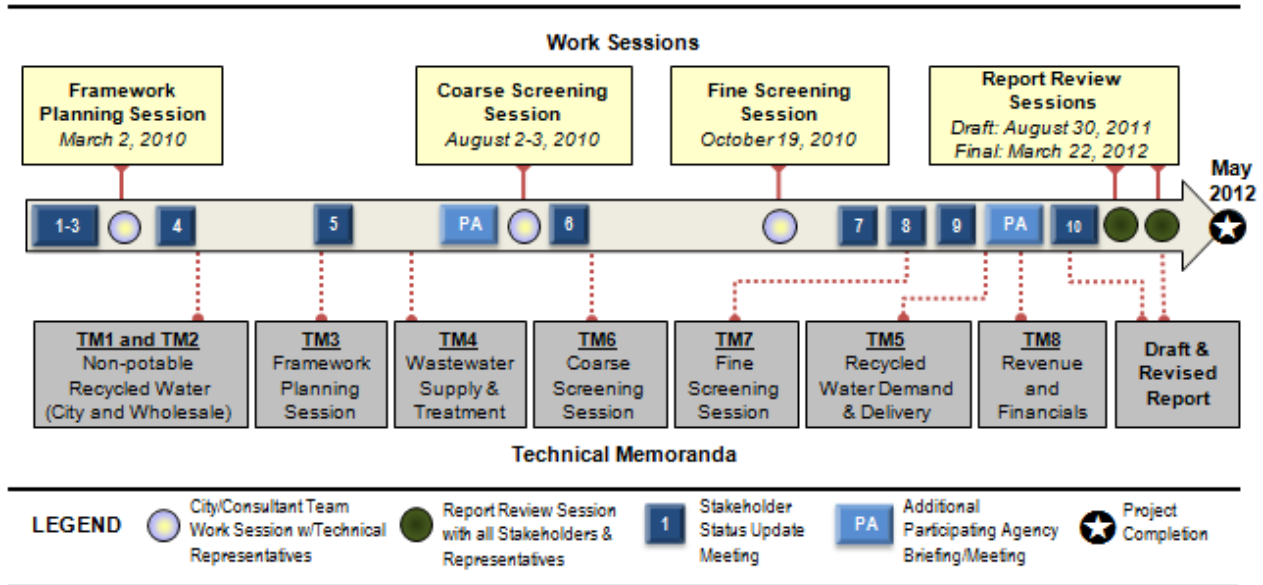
Work Sessions

Framework Planning Session
March 2, 2010

Coarse Screening Session
August 2-3, 2010

Fine Screening Session
October 19, 2010

Report Review Sessions
Draft: August 30, 2011
Final: March 22, 2012

May 2012

1-3 4 5 PA 6 7 8 9 PA 10

TM1 and TM2
Non-potable Recycled Water (City and Wholesale)

TM3
Framework Planning Session

TM4
Wastewater Supply & Treatment

TM6
Coarse Screening Session

TM7
Fine Screening Session

TM5
Recycled Water Demand & Delivery

TM8
Revenue and Financials

Draft & Revised Report

Technical Memoranda

LEGEND

City/Consultant Team Work Session w/Technical Representatives

Report Review Session with all Stakeholders & Representatives

1 Stakeholder Status Update Meeting

PA Additional Participating Agency Briefing/Meeting

Project Completion